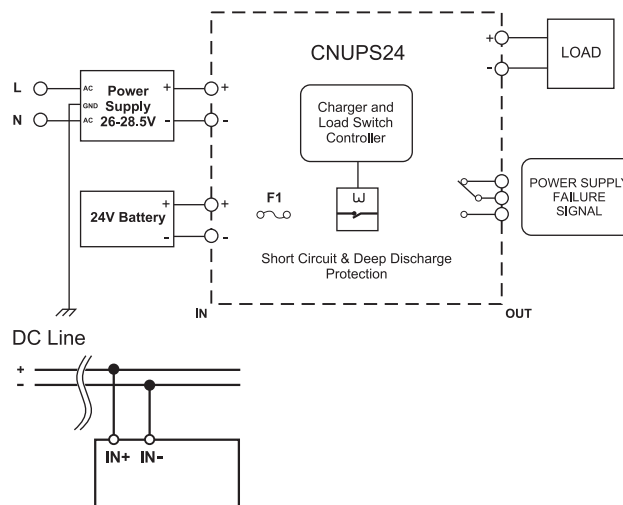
CNUPS24

L
N

AC
GND
AC
Power Supply 26-28.5V
+
-

+
-

Charger and Load Switch Controller

+
-
LOAD

24V Battery
+
-

+
-

F1

POWER SUPPLY FAILURE SIGNAL

Short Circuit & Deep Discharge Protection

IN
OUT

DC Line
+
-
IN+ IN-